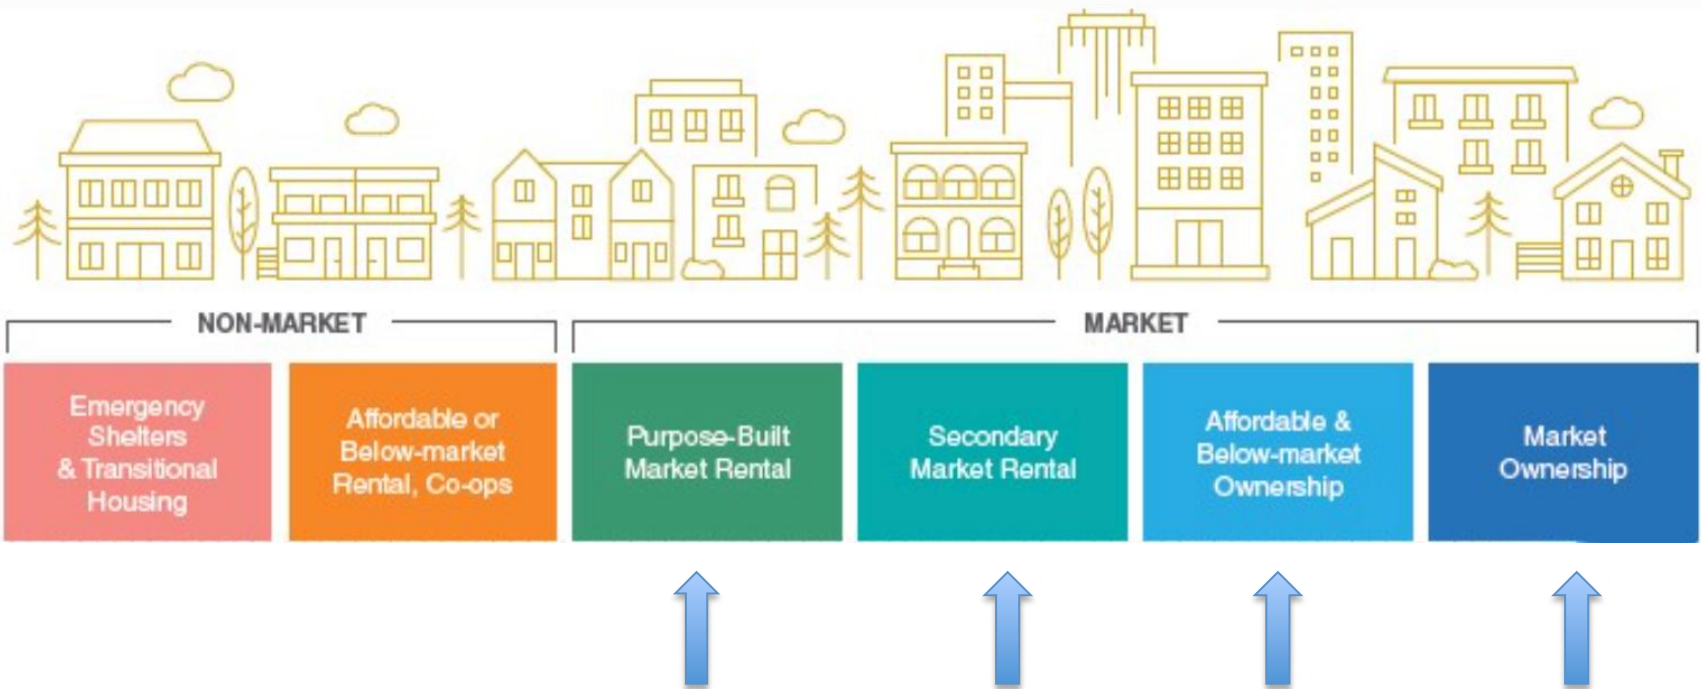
NON-MARKET

MARKET

Emergency Shelters & Transitional Housing

Affordable or Below-market Rental, Co-ops

Purpose-Built Market Rental

Secondary Market Rental

Affordable & Below-market Ownership

Market Ownership